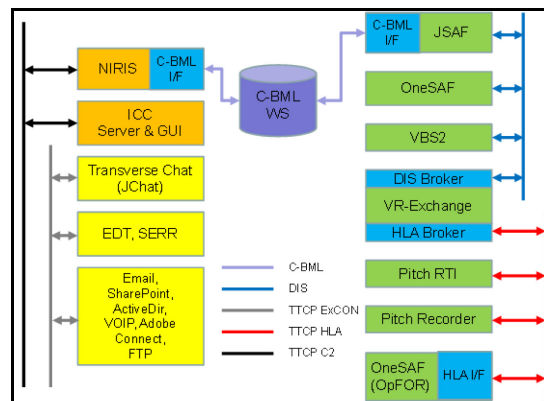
NIRIS

C-BML I/F

ICC Server & GUI

Transverse Chat (JChat)

EDT, SERR

Email, SharePoint, ActiveDir, VOIP, Adobe Connect, FTP

C-BML WS

C-BML I/F

JSAF

OneSAF

VBS2

DIS Broker

VR-Exchange

HLA Broker

Pitch RTI

Pitch Recorder

OneSAF (OpFOR)

HLA I/F

C-BML

DIS

TTCP ExCON

TTCP HLA

TTCP C2